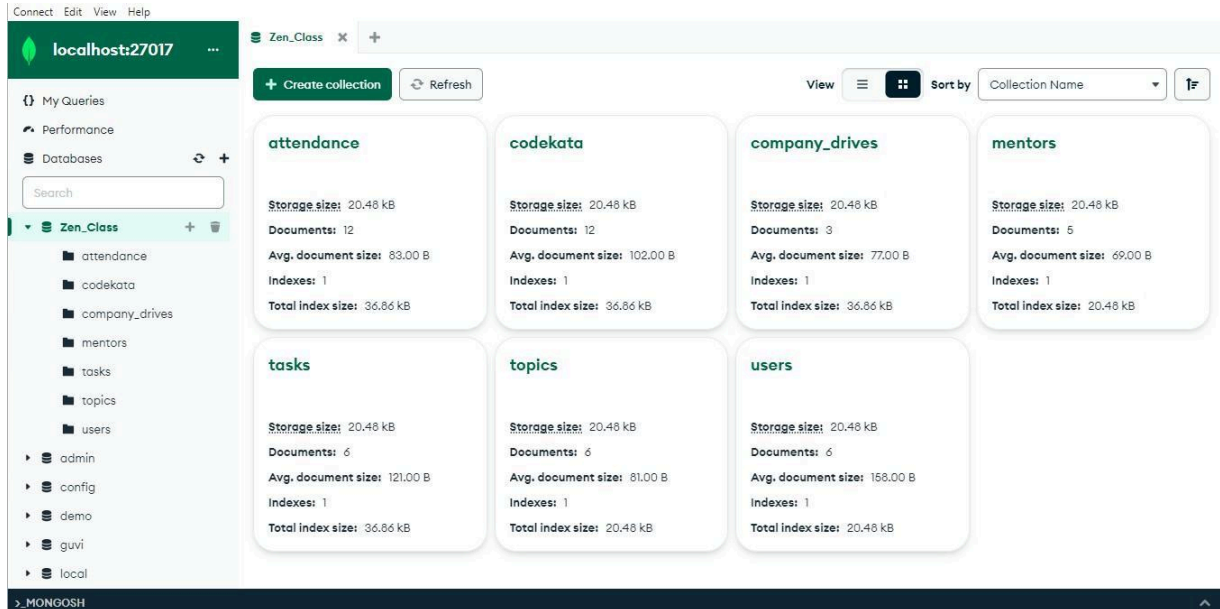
Connect Edit View Help

localhost:27017 ...

{} My Queries
Performance
Databases

Search

Zen_Class
attendance
codekata
company_drives
mentors
tasks
topics
users
admin
config
demo
guvi
local

Zen_Class × +

+ Create collection
Refresh

View
Sort by
Collection Name

attendance
Storage size: 20.48 kB
Documents: 12
Avg. document size: 83.00 B
Indexes: 1
Total index size: 36.86 kB

codekata
Storage size: 20.48 kB
Documents: 12
Avg. document size: 102.00 B
Indexes: 1
Total index size: 36.86 kB

company_drives
Storage size: 20.48 kB
Documents: 3
Avg. document size: 77.00 B
Indexes: 1
Total index size: 36.86 kB

mentors
Storage size: 20.48 kB
Documents: 5
Avg. document size: 69.00 B
Indexes: 1
Total index size: 20.48 kB

tasks
Storage size: 20.48 kB
Documents: 6
Avg. document size: 121.00 B
Indexes: 1
Total index size: 36.86 kB

topics
Storage size: 20.48 kB
Documents: 6
Avg. document size: 81.00 B
Indexes: 1
Total index size: 20.48 kB

users
Storage size: 20.48 kB
Documents: 6
Avg. document size: 158.00 B
Indexes: 1
Total index size: 20.48 kB

>_MONGOSH